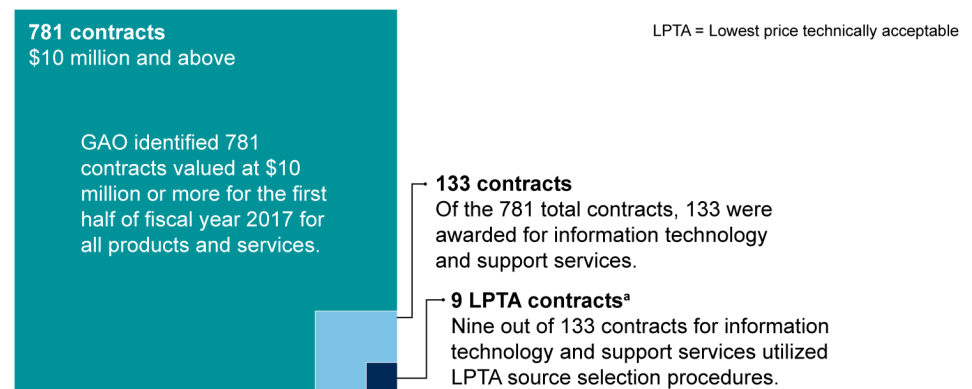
781 contracts
$10 million and above

LPTA = Lowest price technically acceptable

GAO identified 781 contracts valued at $10 million or more for the first half of fiscal year 2017 for all products and services.

133 contracts
Of the 781 total contracts, 133 were awarded for information technology and support services.

9 LPTA contracts$^{a}$
Nine out of 133 contracts for information technology and support services utilized LPTA source selection procedures.